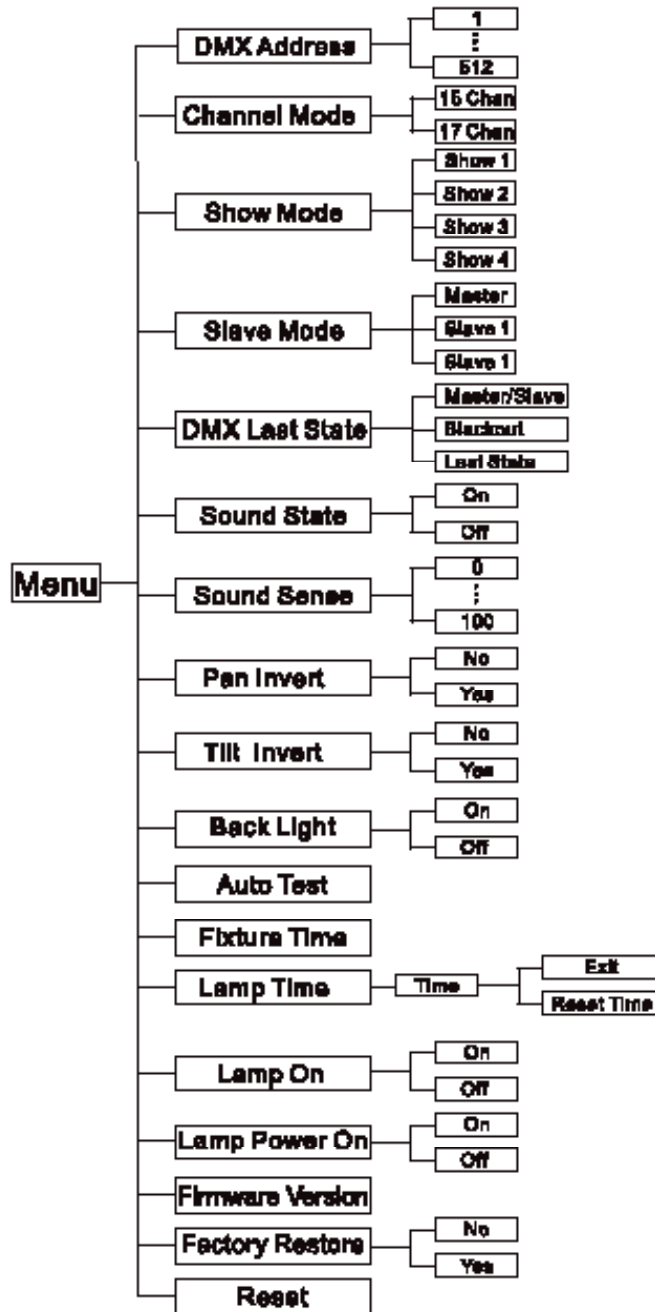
Menu

DMX Address
1
⋮
512

Channel Mode
15 Chan
17 Chan

Show Mode
Show 1
Show 2
Show 3
Show 4

Slave Mode
Master
Slave 1
Slave 1

DMX Last State
Master/Slave
Blackout
Last State

Sound State
On
Off

Sound Sense
0
⋮
100

Pan Invert
No
Yes

Tilt Invert
No
Yes

Back Light
On
Off

Auto Test

Fixture Time

Lamp Time
Time
Exit
Reset Time

Lamp On
On
Off

Lamp Power On
On
Off

Firmware Version

Factory Restore
No
Yes

Reset